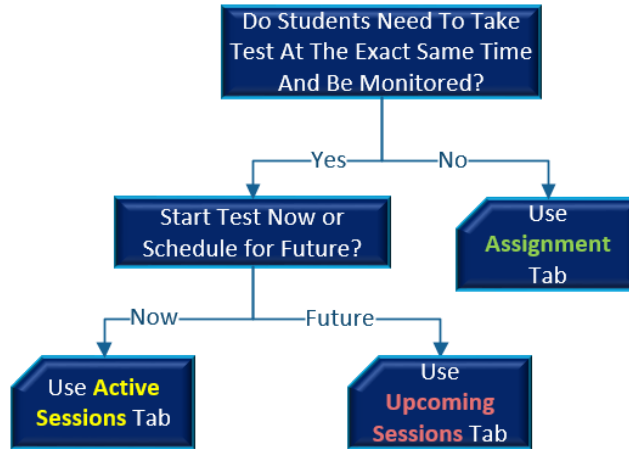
Do Students Need To Take Test At The Exact Same Time And Be Monitored?

Yes

No

Start Test Now or Schedule for Future?

Use Assignment Tab

Now

Future

Use Active Sessions Tab

Use Upcoming Sessions Tab